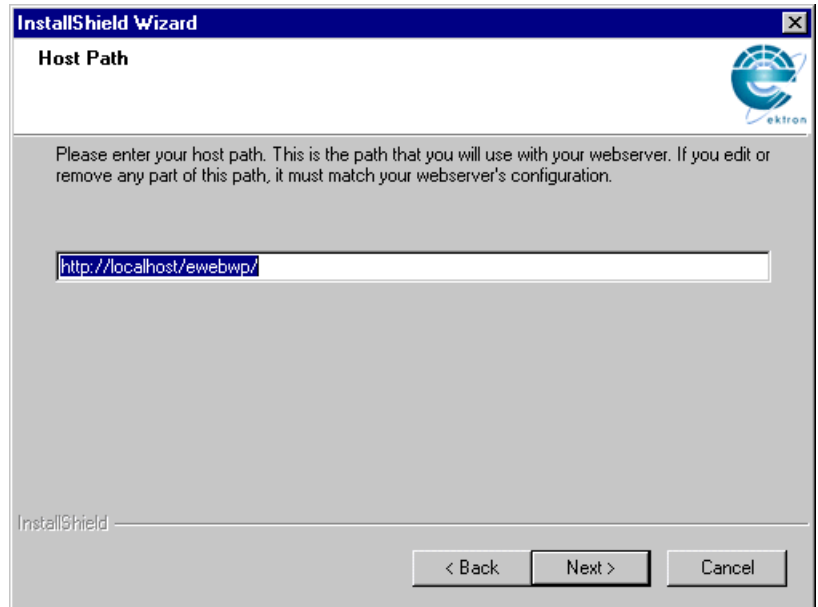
InstallShield Wizard

Host Path

ektron

Please enter your host path. This is the path that you will use with your webserver. If you edit or remove any part of this path, it must match your webserver's configuration.

http://localhost/ewebwp/

InstallShield

< Back | Next > | Cancel